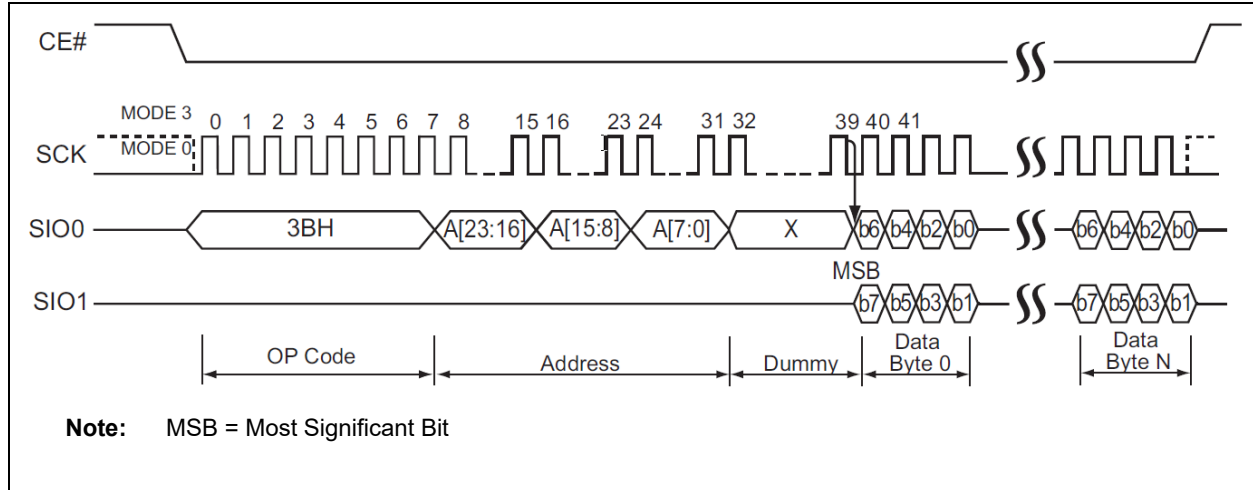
CE#

MODE 3 0 1 2 3 4 5 6 7 8 15 16 23 24 31 32 39 40 41

SCK MODE 0

SIO0 3BH A[23:16] A[15:8] A[7:0] X b6 b4 b2 b0 b6 b4 b2 b0

MSB

SIO1 b7 b5 b3 b1 b7 b5 b3 b1

OP Code Address Dummy Data Byte 0 Data Byte N

Note: MSB = Most Significant Bit